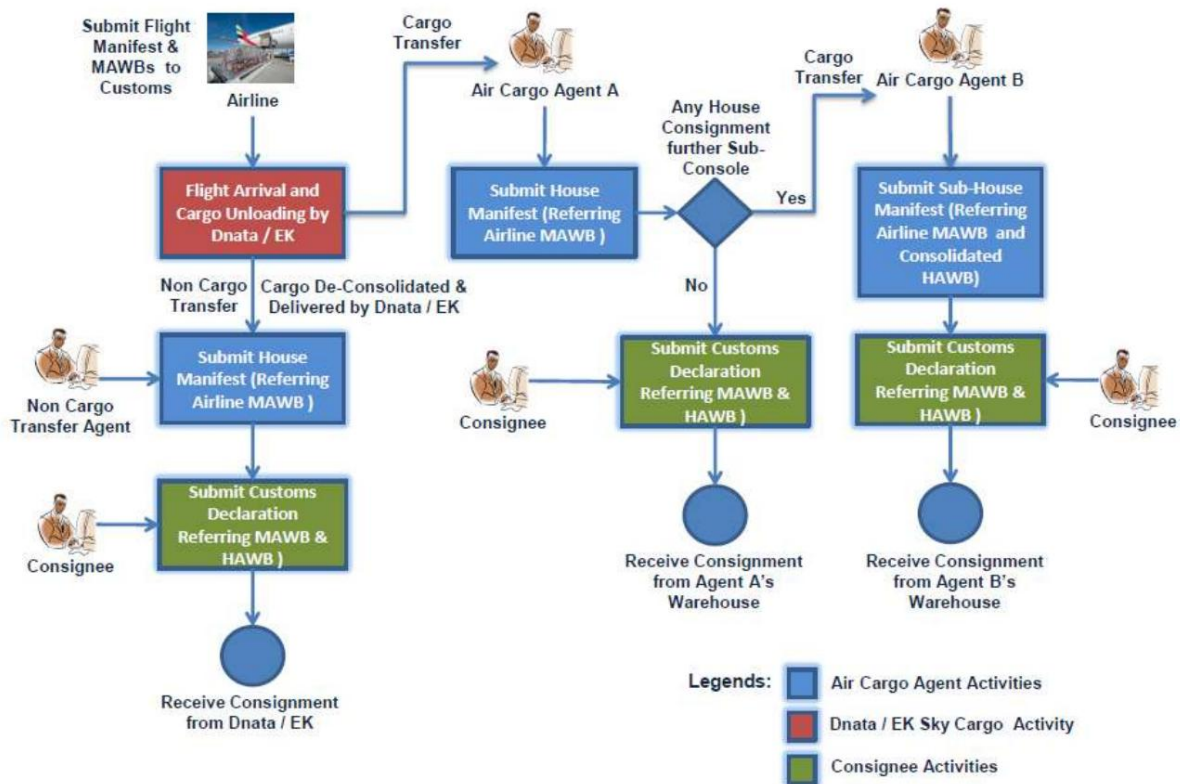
Submit Flight Manifest & MAWBs to Customs

Airline

Flight Arrival and Cargo Unloading by Dnata / EK

Cargo Transfer

Air Cargo Agent A

Submit House Manifest (Referring Airline MAWB )

Any House Consignment further Sub-Console

Yes

Cargo Transfer

Air Cargo Agent B

Submit Sub-House Manifest (Referring Airline MAWB and Consolidated HAWB)

Non Cargo Transfer

Cargo De-Consolidated & Delivered by Dnata / EK

Non Cargo Transfer Agent

Submit House Manifest (Referring Airline MAWB )

No

Consignee

Submit Customs Declaration Referring MAWB & HAWB )

Submit Customs Declaration Referring MAWB & HAWB )

Consignee

Consignee

Submit Customs Declaration Referring MAWB & HAWB )

Receive Consignment from Agent A's Warehouse

Receive Consignment from Agent B's Warehouse

Receive Consignment from Dnata / EK

Legends:

Air Cargo Agent Activities

Dnata / EK Sky Cargo Activity

Consignee Activities